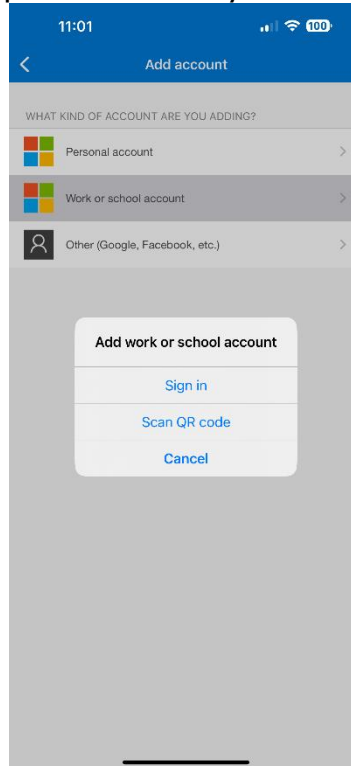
11:01

100

<

Add account

WHAT KIND OF ACCOUNT ARE YOU ADDING?

Personal account

>

Work or school account

>

Other (Google, Facebook, etc.)

>

Add work or school account

Sign in

Scan QR code

Cancel